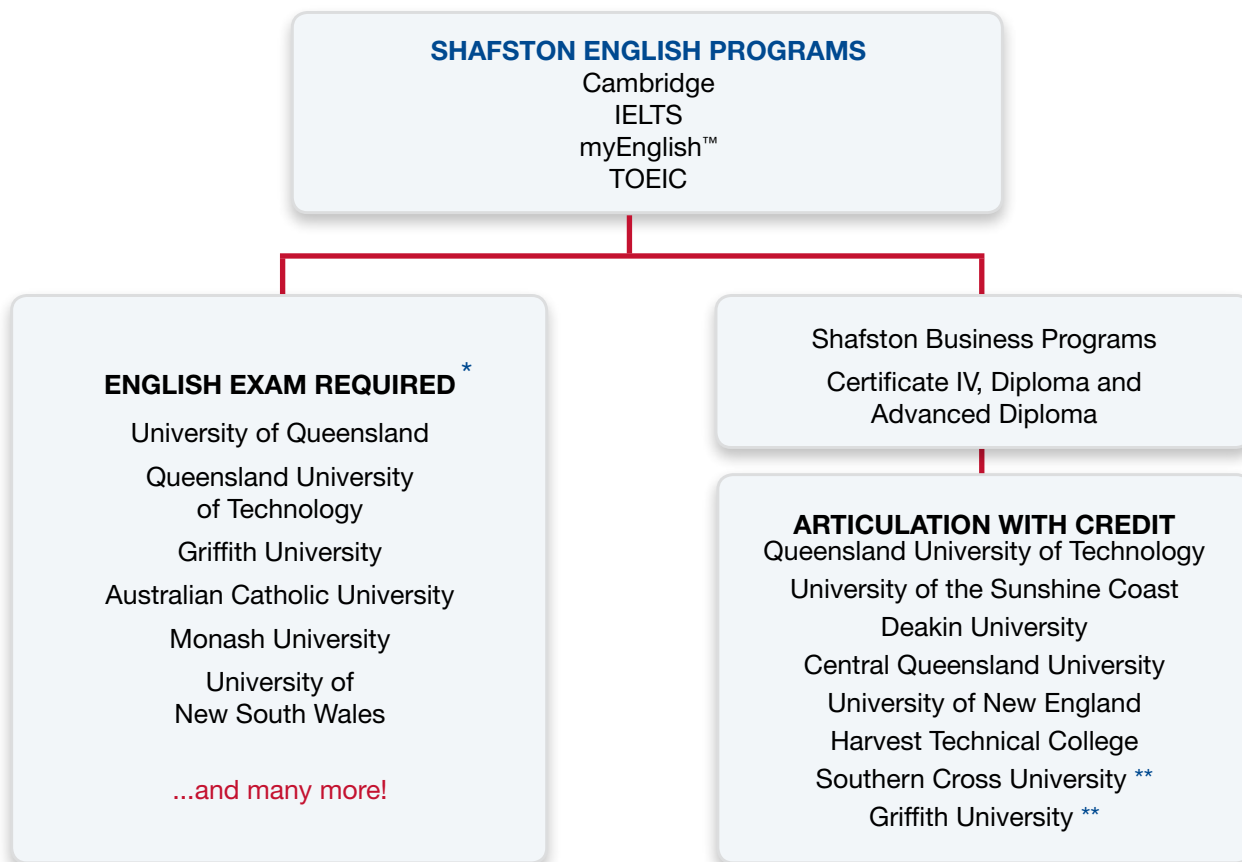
SHAFSTON ENGLISH PROGRAMS
Cambridge
IELTS
myEnglish™
TOEIC

ENGLISH EXAM REQUIRED *
University of Queensland
Queensland University of Technology
Griffith University
Australian Catholic University
Monash University
University of New South Wales

...and many more!

Shafston Business Programs
Certificate IV, Diploma and Advanced Diploma

ARTICULATION WITH CREDIT
Queensland University of Technology
University of the Sunshine Coast
Deakin University
Central Queensland University
University of New England
Harvest Technical College
Southern Cross University **
Griffith University **